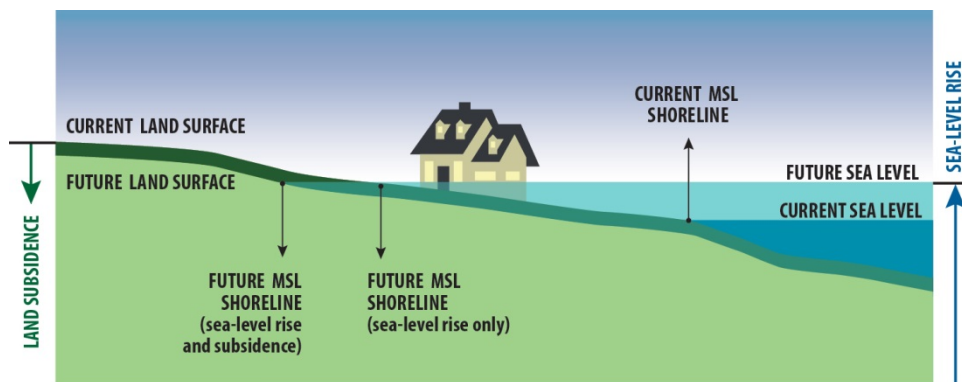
CURRENT LAND SURFACE

FUTURE LAND SURFACE

CURRENT MSL SHORELINE

FUTURE SEA LEVEL

CURRENT SEA LEVEL

SEA-LEVEL RISE

LAND SUBSIDENCE

FUTURE MSL SHORELINE (sea-level rise and subsidence)

FUTURE MSL SHORELINE (sea-level rise only)